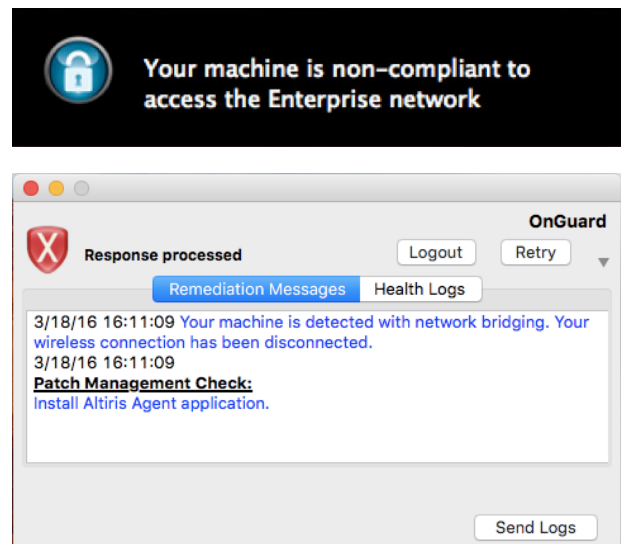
Your machine is non-compliant to access the Enterprise network

OnGuard

Response processed

Logout

Retry

Remediation Messages

Health Logs

3/18/16 16:11:09 Your machine is detected with network bridging. Your wireless connection has been disconnected.
3/18/16 16:11:09
Patch Management Check:
Install Altiris Agent application.

Send Logs